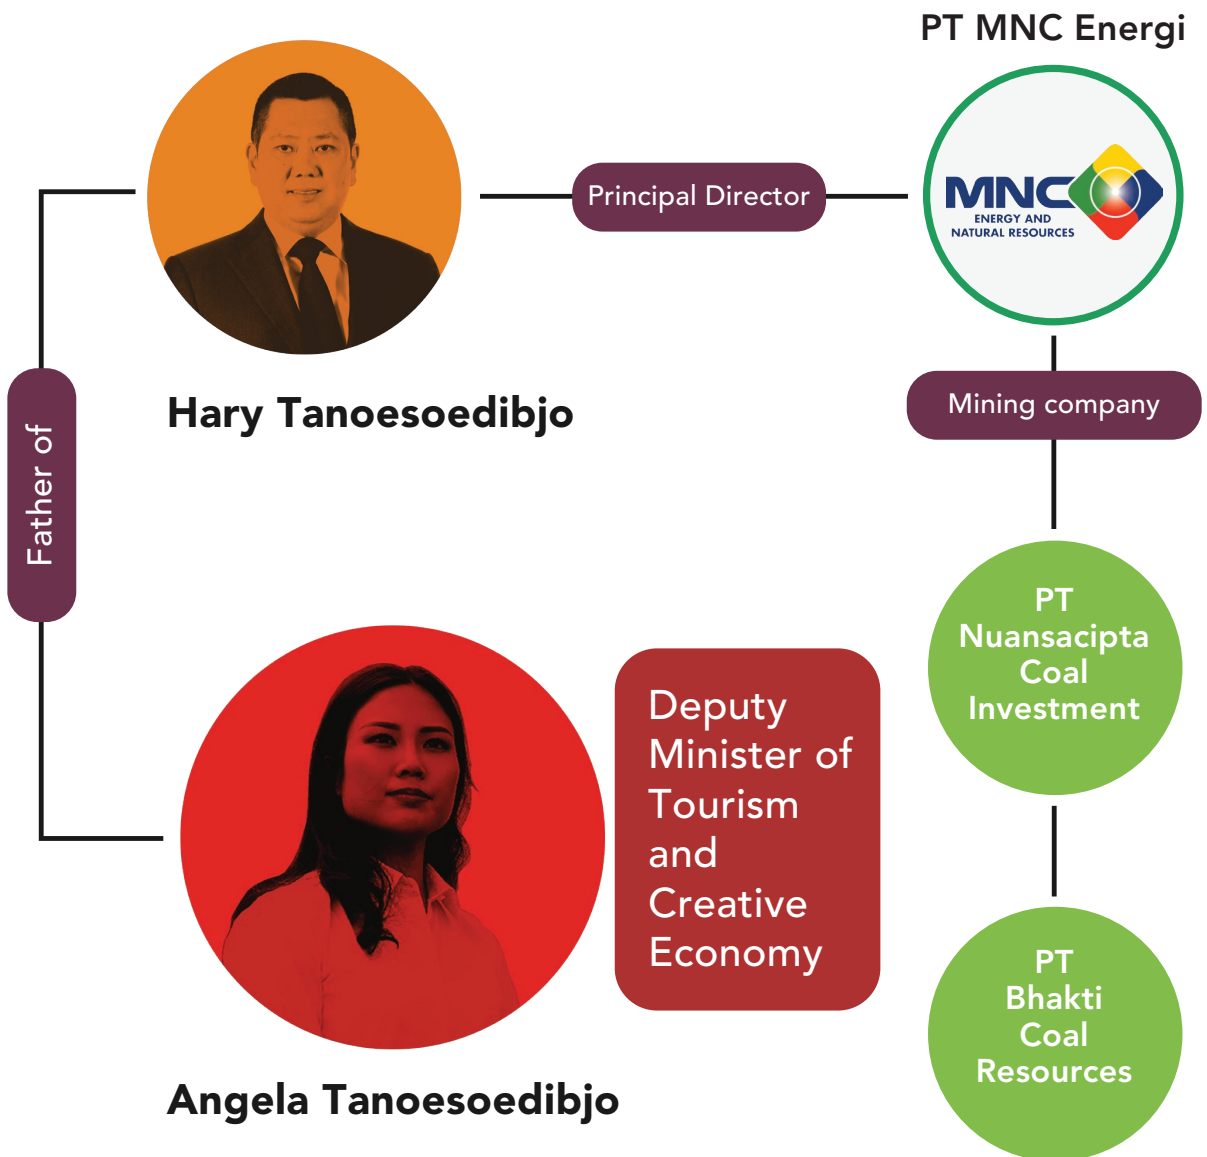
PT MNC Energi

Principal Director

MNC
ENERGY AND NATURAL RESOURCES

Hary Tanoesoedibjo

Father of

Mining company

PT Nuansacipta Coal Investment

Deputy Minister of Tourism and Creative Economy

PT Bhakti Coal Resources

Angela Tanoesoedibjo